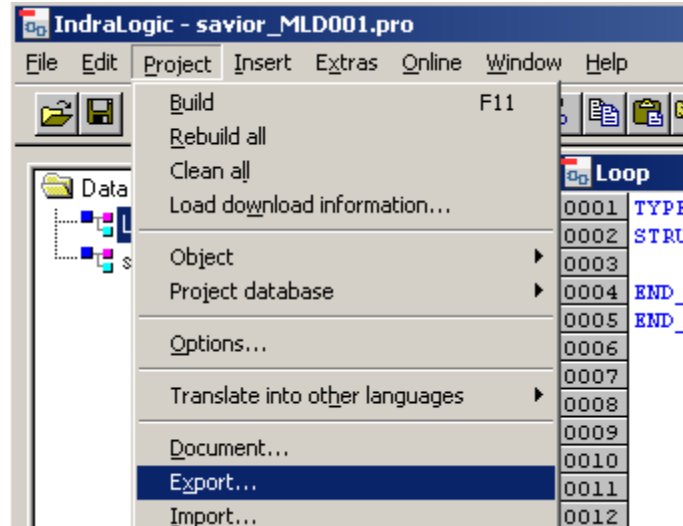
IndraLogic - savior_MLD001.pro

File Edit Project Insert Extras Online Window Help

Build F11
Rebuild all
Clean all
Load download information...
Object
Project database
Options...
Translate into other languages
Document...
Export...
Import...

Data
L
s

Loop
0001 TYPE
0002 STRU
0003
0004 END_
0005 END_
0006
0007
0008
0009
0010
0011
0012